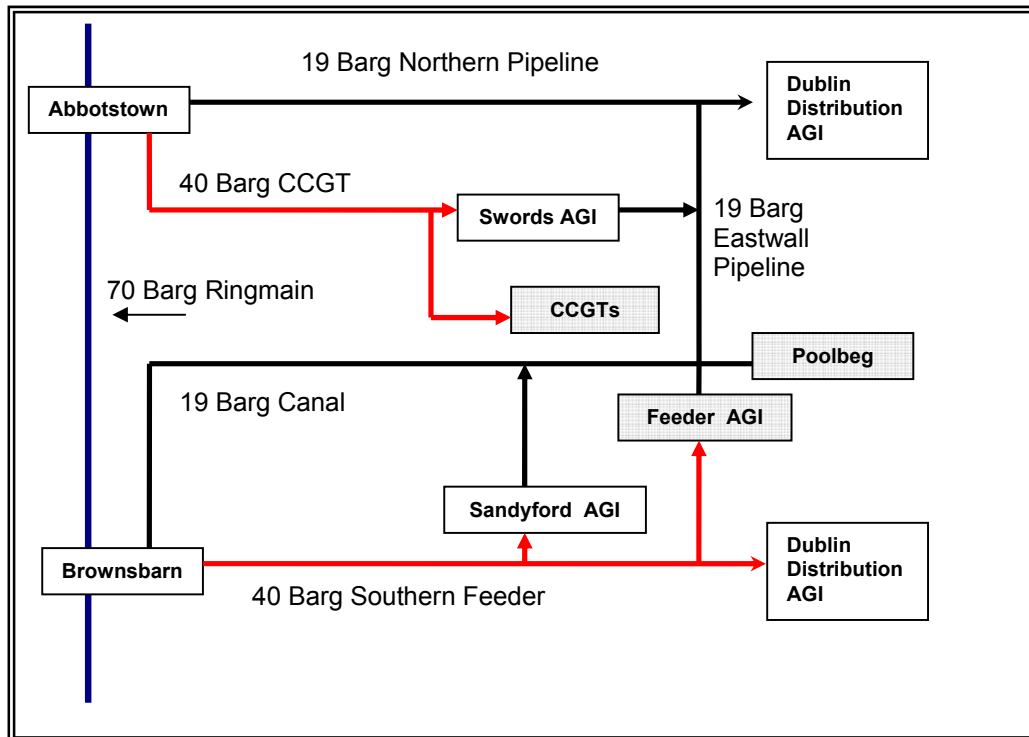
19 Barg Northern Pipeline

Abbotstown

Dublin Distribution AGI

40 Barg CCGT

Swords AGI

19 Barg Eastwall Pipeline

70 Barg Ringmain

CCGTs

Poolbeg

19 Barg Canal

Feeder AGI

Sandyford AGI

Brownsbarn

Dublin Distribution AGI

40 Barg Southern Feeder